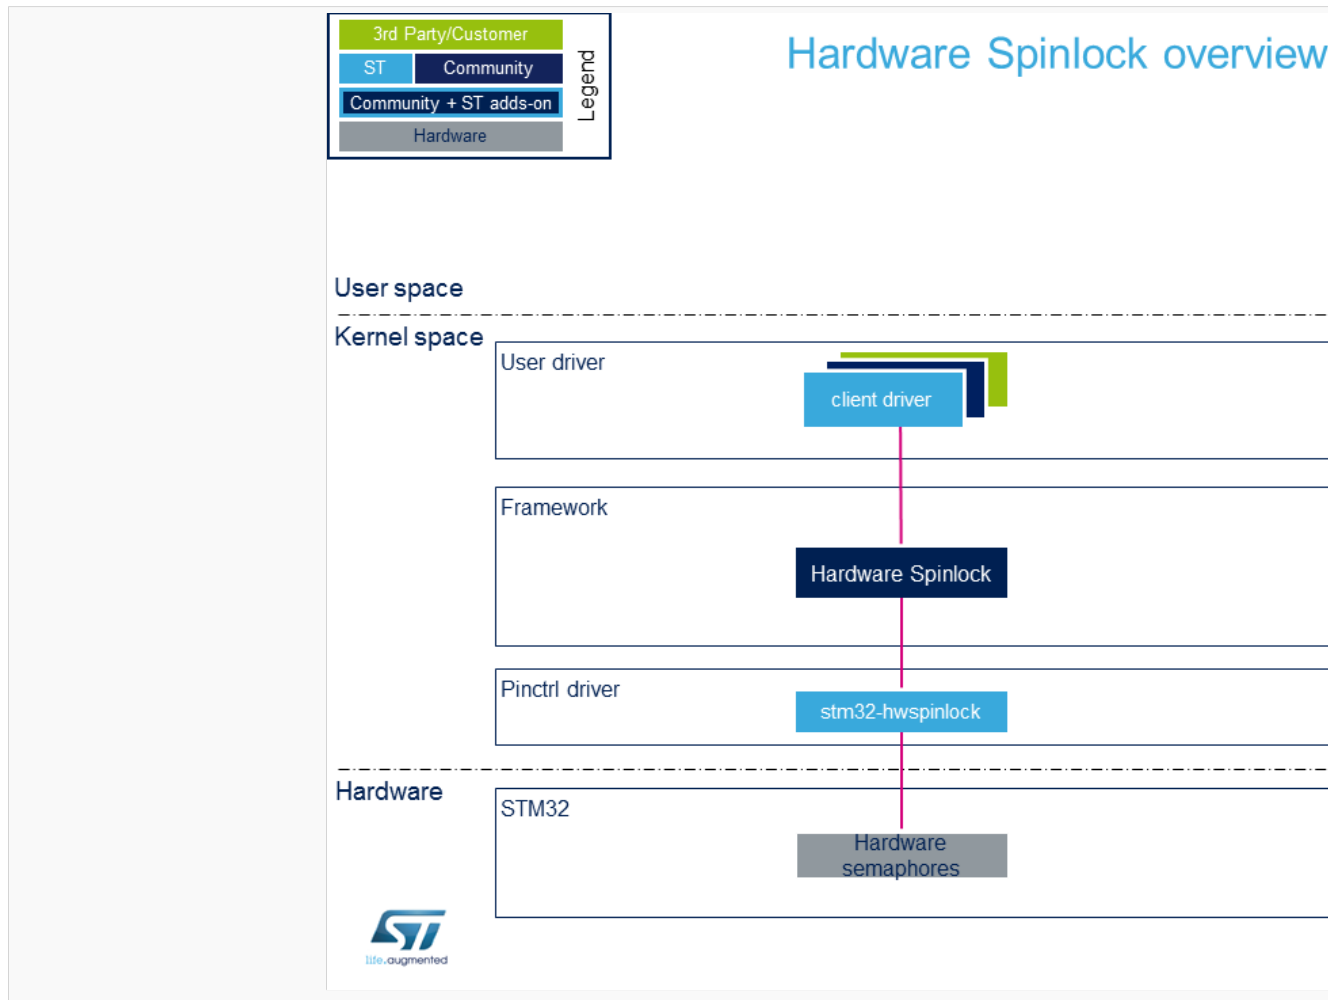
3rd Party/Customer
ST
Community
Community + ST adds-on
Hardware
Legend

Hardware Spinlock overview

User space

Kernel space

User driver

client driver

Framework

Hardware Spinlock

Pinctrl driver

stm32-hwspinlock

Hardware

STM32

Hardware semaphores

life.augmented